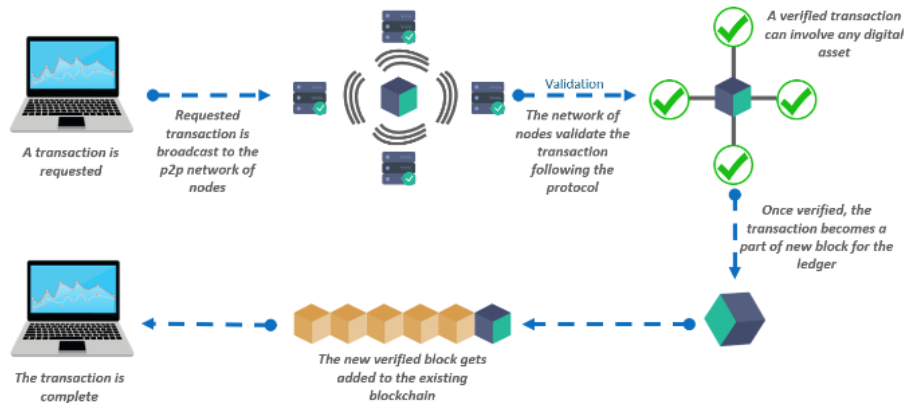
A transaction is requested

Requested transaction is broadcast to the p2p network of nodes

Validation

The network of nodes validate the transaction following the protocol

A verified transaction can involve any digital asset

Once verified, the transaction becomes a part of new block for the ledger

The new verified block gets added to the existing blockchain

The transaction is complete